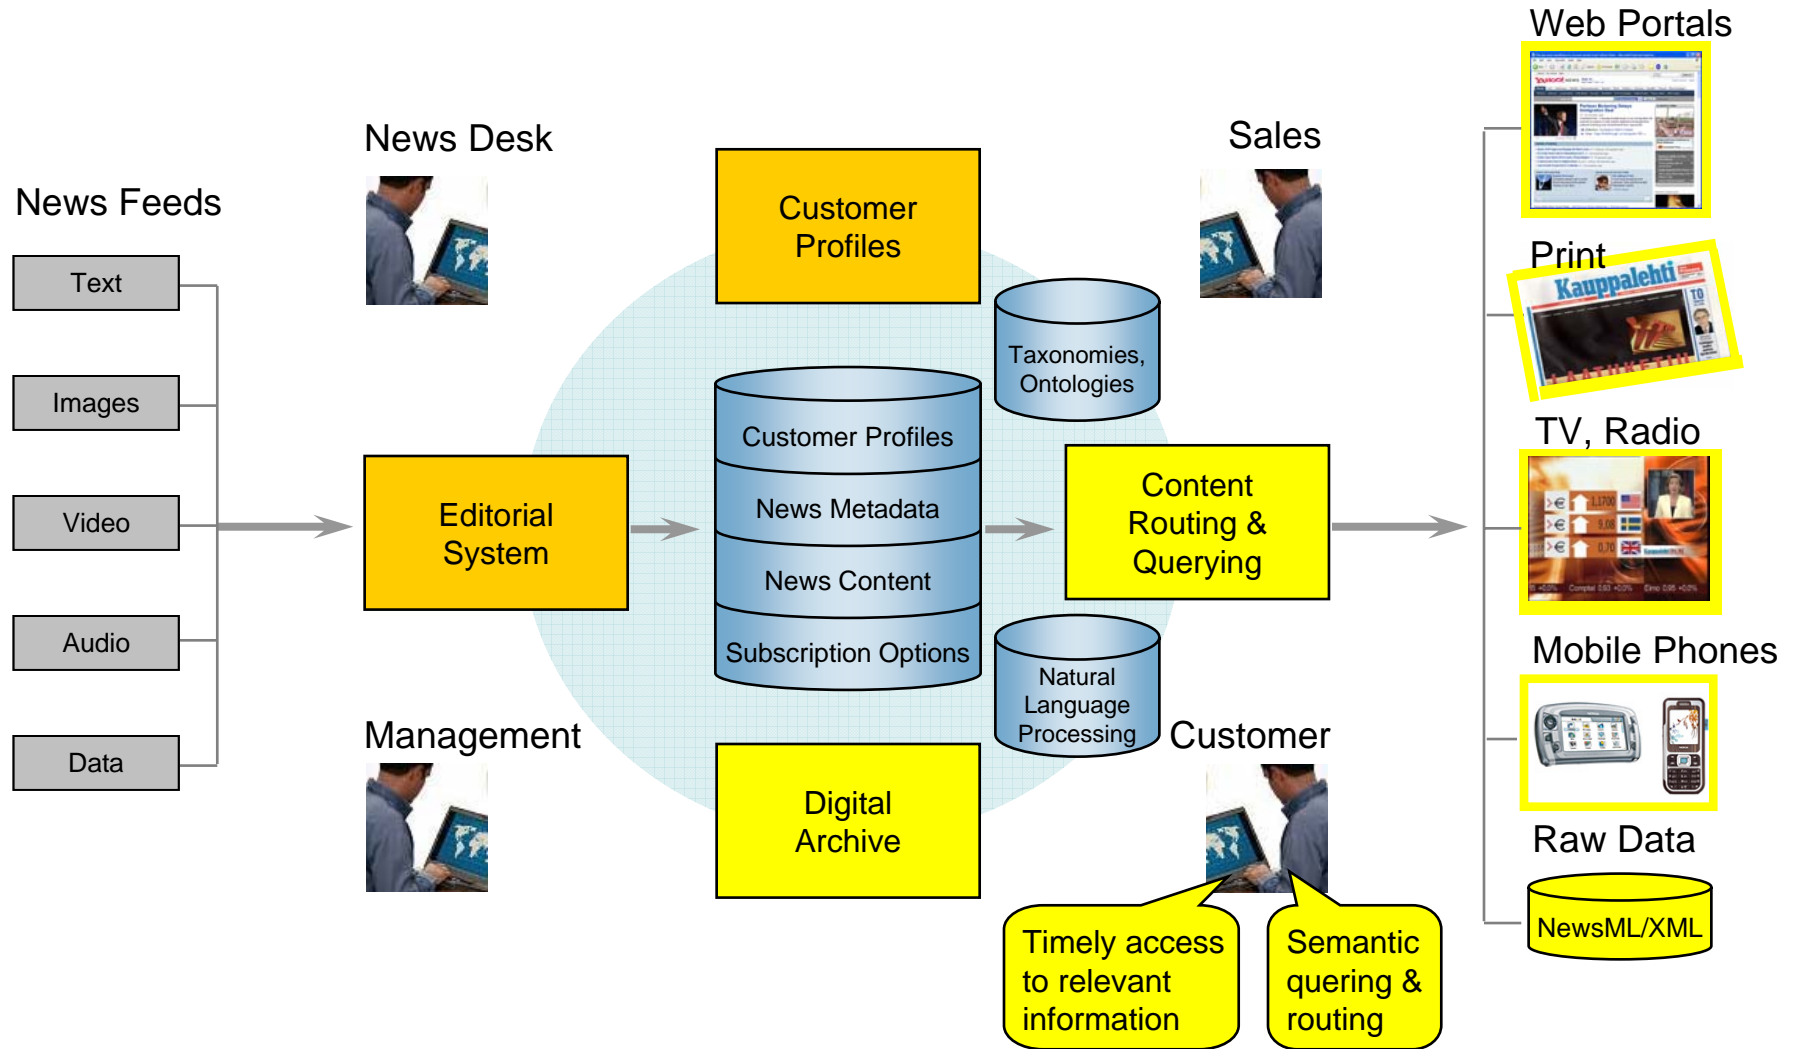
Web Portals

News Desk

Sales

News Feeds

Customer Profiles

Text

Print

Kauppalehti

Taxonomies, Ontologies

Images

Customer Profiles

TV, Radio

Editorial System

News Metadata

Content Routing & Querying

Video

News Content

Audio

Subscription Options

Mobile Phones

Natural Language Processing

Management

Customer

Data

Digital Archive

Raw Data

NewsML/XML

Timely access to relevant information

Semantic quering & routing